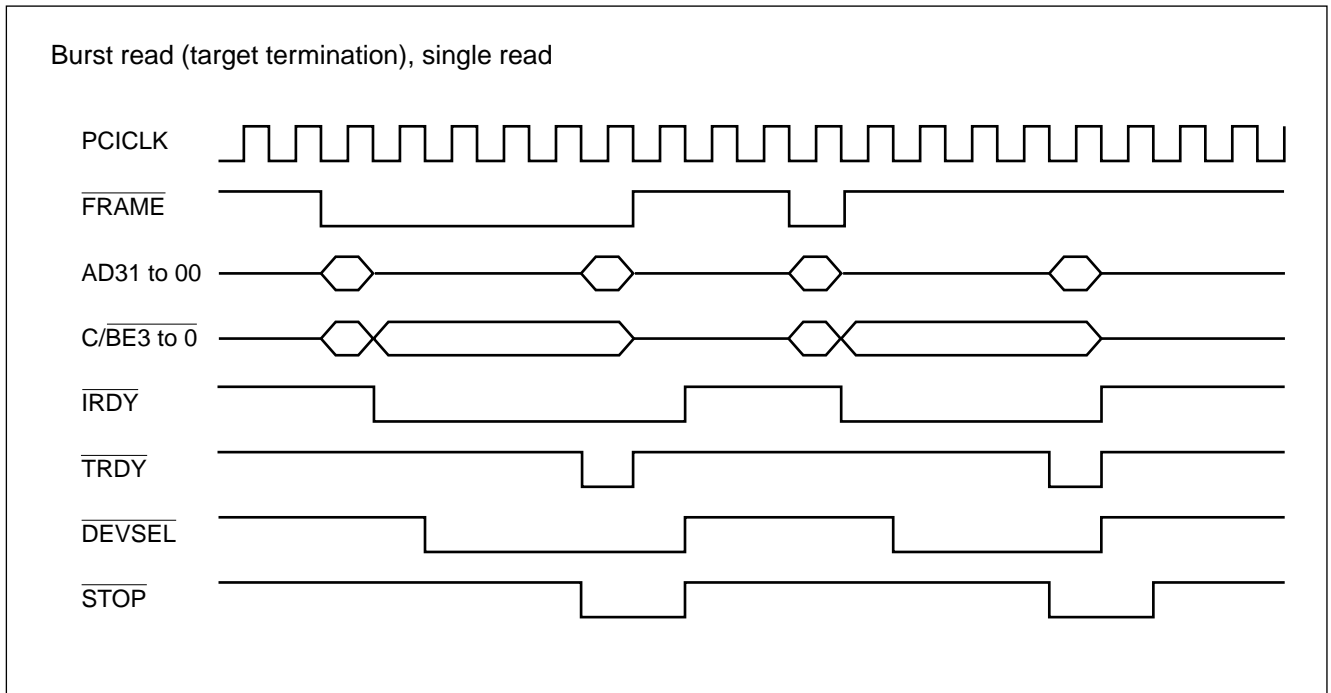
Burst read (target termination), single read

PCICLK

$\overline{\text{FRAME}}$

AD31 to 00

C/$\overline{\text{BE}}$3 to 0

$\overline{\text{IRDY}}$

$\overline{\text{TRDY}}$

$\overline{\text{DEVSEL}}$

$\overline{\text{STOP}}$